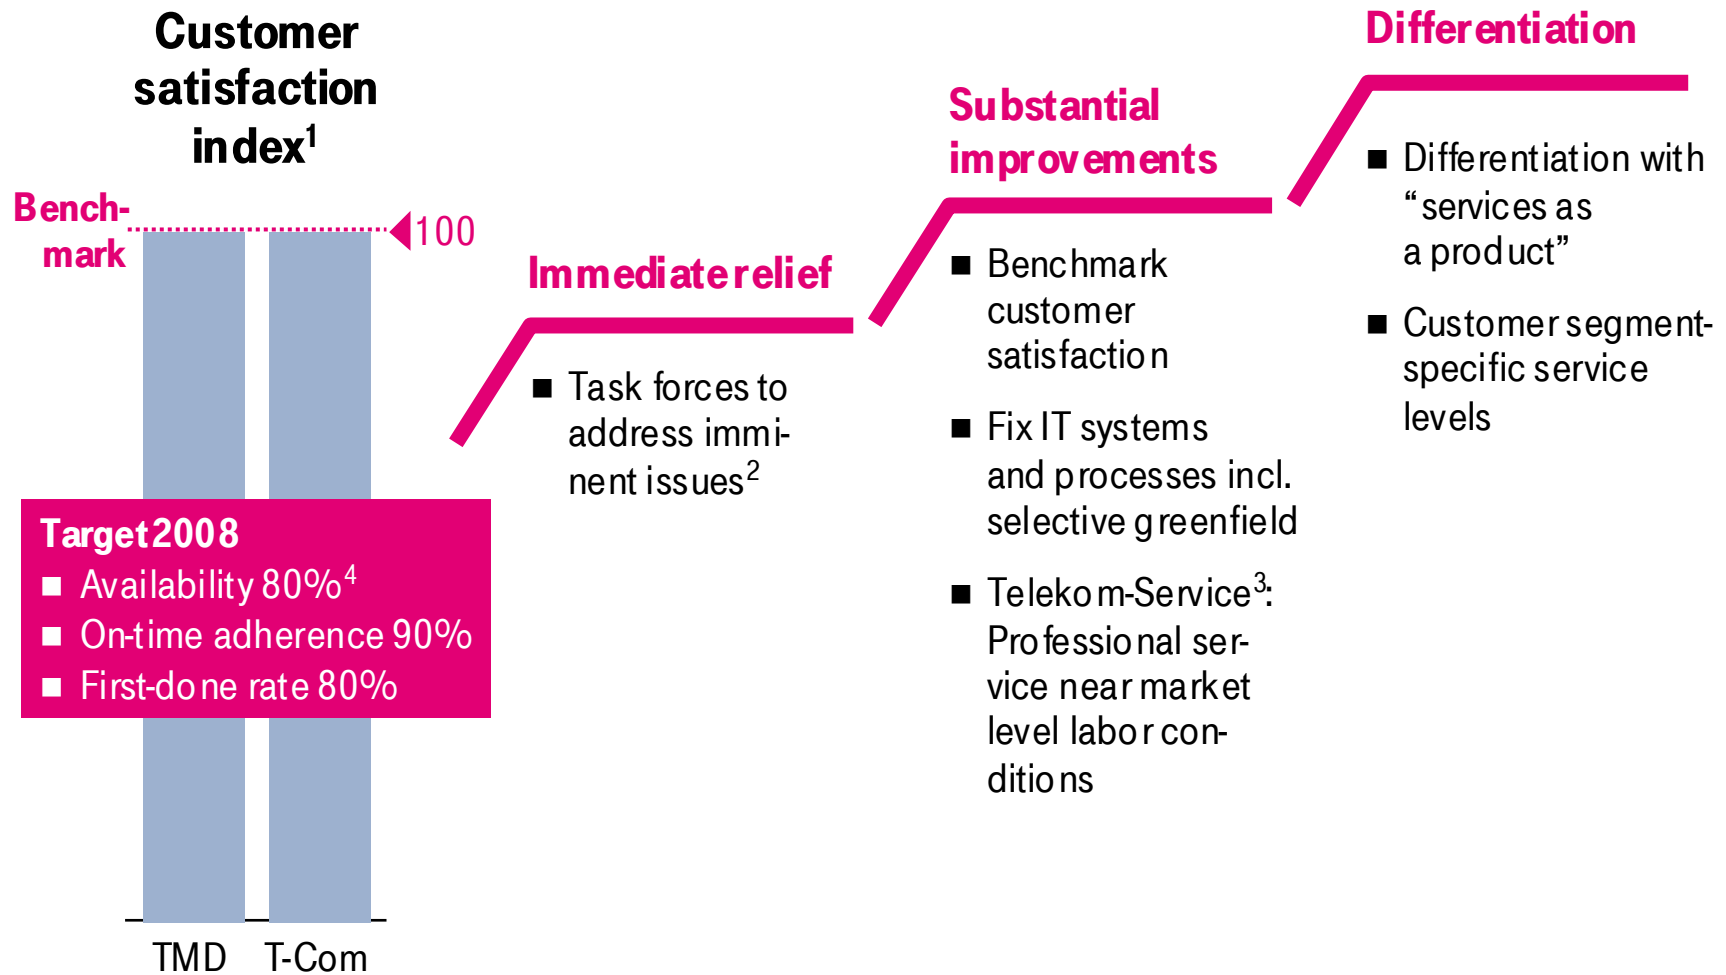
Customer satisfaction index$^1$

Benchmark

100

Target 2008
■ Availability 80%$^4$
■ On-time adherence 90%
■ First-done rate 80%

TMD T-Com

Immediate relief

■ Task forces to address imminent issues$^2$

Substantial improvements

■ Benchmark customer satisfaction

■ Fix IT systems and processes incl. selective greenfield

■ Telekom-Service$^3$: Professional service near market level labor conditions

Differentiation

■ Differentiation with "services as a product"

■ Customer segment-specific service levels